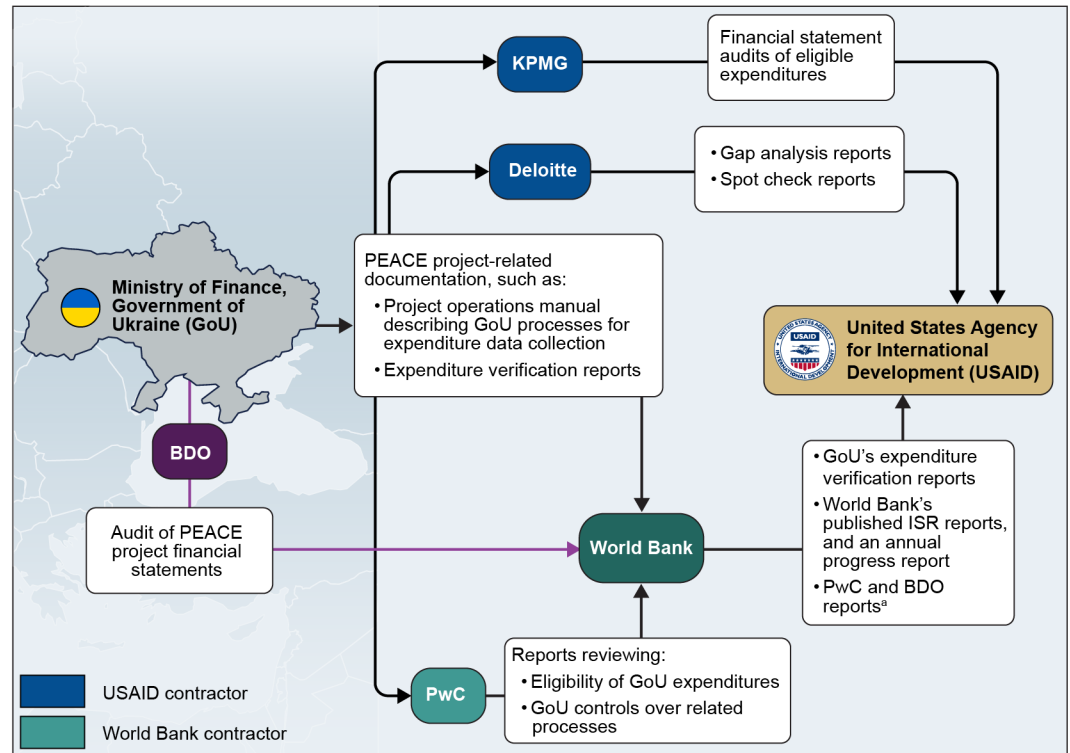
KPMG

Financial statement audits of eligible expenditures

Deloitte

• Gap analysis reports
• Spot check reports

Ministry of Finance, Government of Ukraine (GoU)

PEACE project-related documentation, such as:
• Project operations manual describing GoU processes for expenditure data collection
• Expenditure verification reports

UNITED STATES AGENCY USAID INTERNATIONAL DEVELOPMENT

United States Agency for International Development (USAID)

BDO

Audit of PEACE project financial statements

World Bank

• GoU's expenditure verification reports
• World Bank's published ISR reports, and an annual progress report
• PwC and BDO reports$^a$

Reports reviewing:
• Eligibility of GoU expenditures
• GoU controls over related processes

PwC

USAID contractor

World Bank contractor